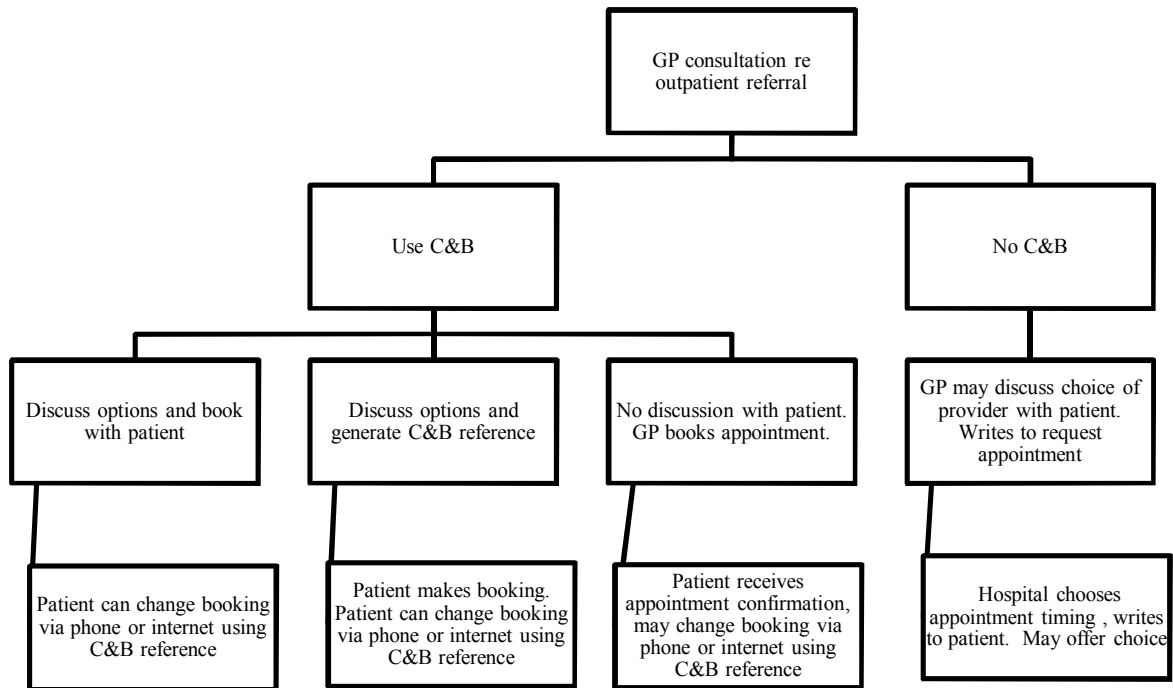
GP consultation re outpatient referral

Use C&B

No C&B

Discuss options and book with patient

Discuss options and generate C&B reference

No discussion with patient. GP books appointment.

GP may discuss choice of provider with patient. Writes to request appointment

Patient can change booking via phone or internet using C&B reference

Patient makes booking. Patient can change booking via phone or internet using C&B reference

Patient receives appointment confirmation, may change booking via phone or internet using C&B reference

Hospital chooses appointment timing , writes to patient. May offer choice